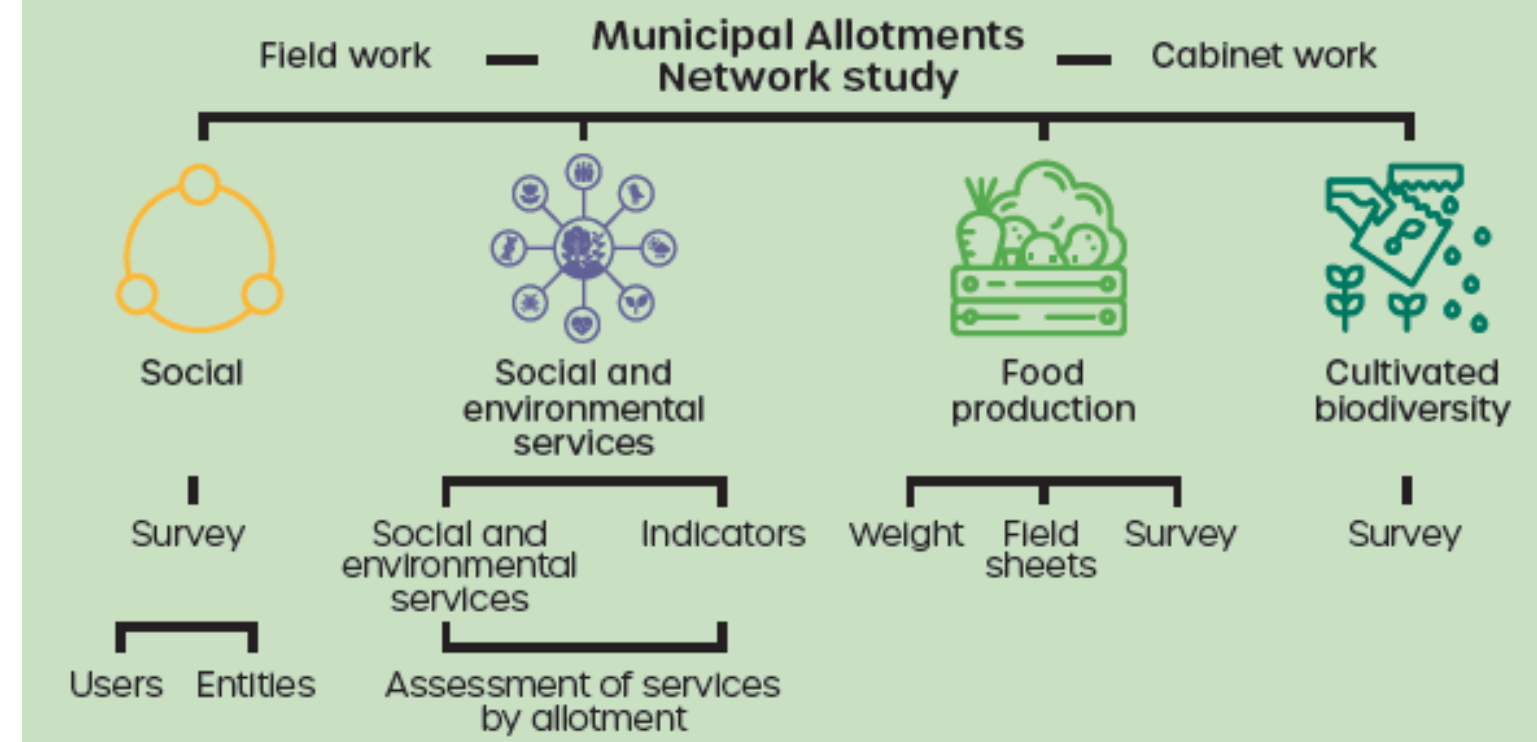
Field work

Municipal Allotments Network study

Cabinet work

Social

Social and environmental services

Food production

Cultivated biodiversity

Survey

Users

Entities

Social and environmental services

Indicators

Assessment of services by allotment

Weight

Field sheets

Survey

Survey